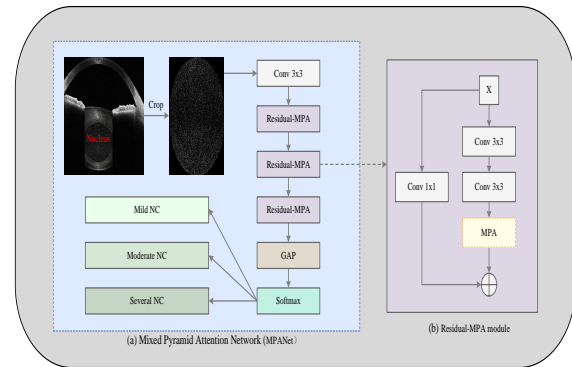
Nucleus

Crop

Conv 3x3

Residual-MPA

Residual-MPA

Residual-MPA

GAP

Softmax

Mild NC

Moderate NC

Several NC

(a) Mixed Pyramid Attention Network (MPANet)

X

Conv 3x3

Conv 1x1

Conv 3x3

MPA

(b) Residual-MPA module